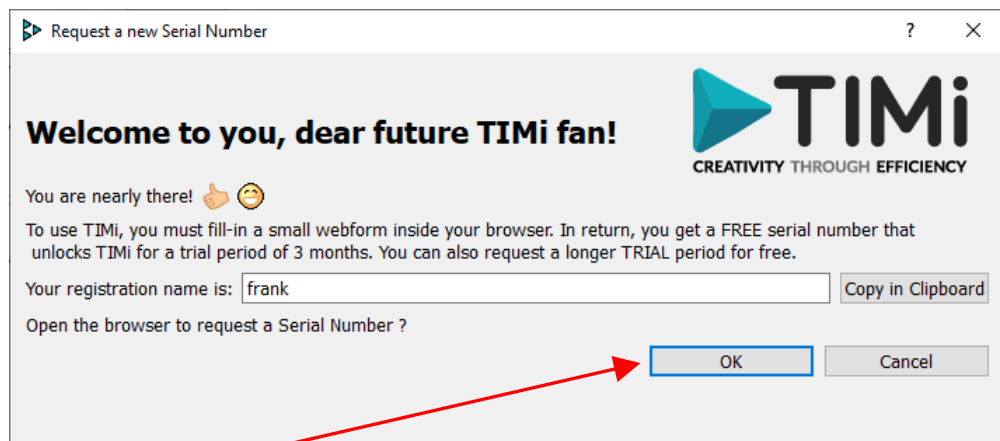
Request a new Serial Number

?

TIMi
CREATIVITY THROUGH EFFICIENCY

Welcome to you, dear future TIMi fan!

You are nearly there!

To use TIMi, you must fill-in a small webform inside your browser. In return, you get a FREE serial number that unlocks TIMi for a trial period of 3 months. You can also request a longer TRIAL period for free.

Your registration name is: frank

Copy in Clipboard

Open the browser to request a Serial Number ?

OK

Cancel